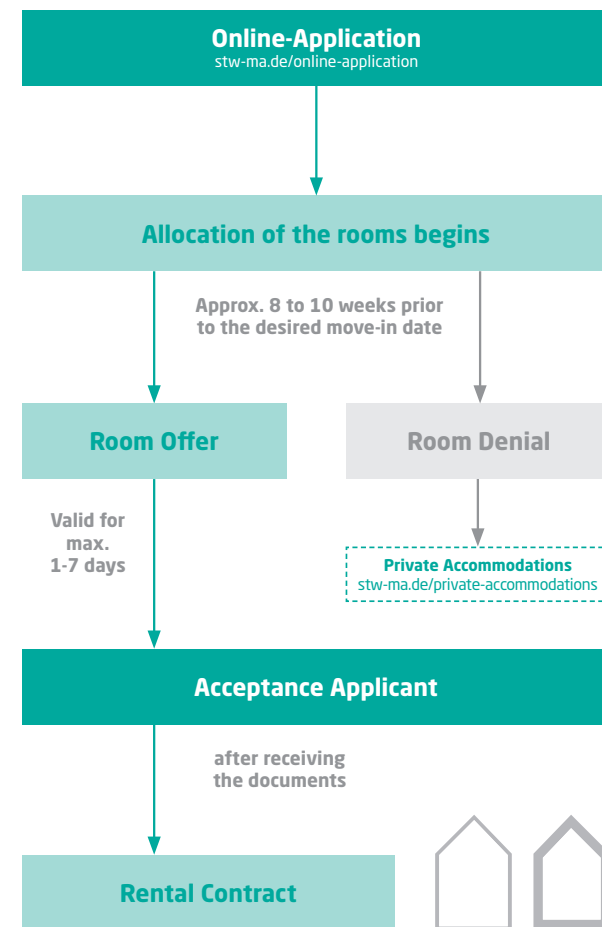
Online-Application
stw-ma.de/online-application

Allocation of the rooms begins

Approx. 8 to 10 weeks prior to the desired move-in date

Room Offer

Room Denial

Valid for max. 1-7 days

Private Accommodations
stw-ma.de/private-accommodations

Acceptance Applicant

after receiving the documents

Rental Contract